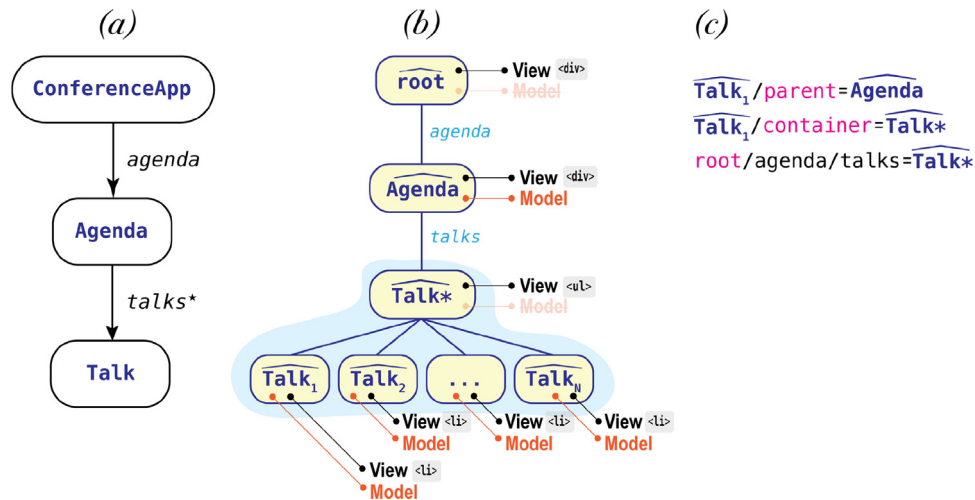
(a)

ConferenceApp

agenda

Agenda

talks*

Talk

(b)

$\widehat{\text{root}}$ View <div> Model

agenda

$\widehat{\text{Agenda}}$ View <div> Model

talks

$\widehat{\text{Talk*}}$ View <ul> Model

$\widehat{\text{Talk}_1}$ $\widehat{\text{Talk}_2}$ ... $\widehat{\text{Talk}_N}$

View <li> Model
View <li> Model
View <li> Model
View <li> Model

(c)

$\widehat{\text{Talk}_1}$/parent=$\widehat{\text{Agenda}}$
$\widehat{\text{Talk}_1}$/container=$\widehat{\text{Talk*}}$
root/agenda/talks=$\widehat{\text{Talk*}}$